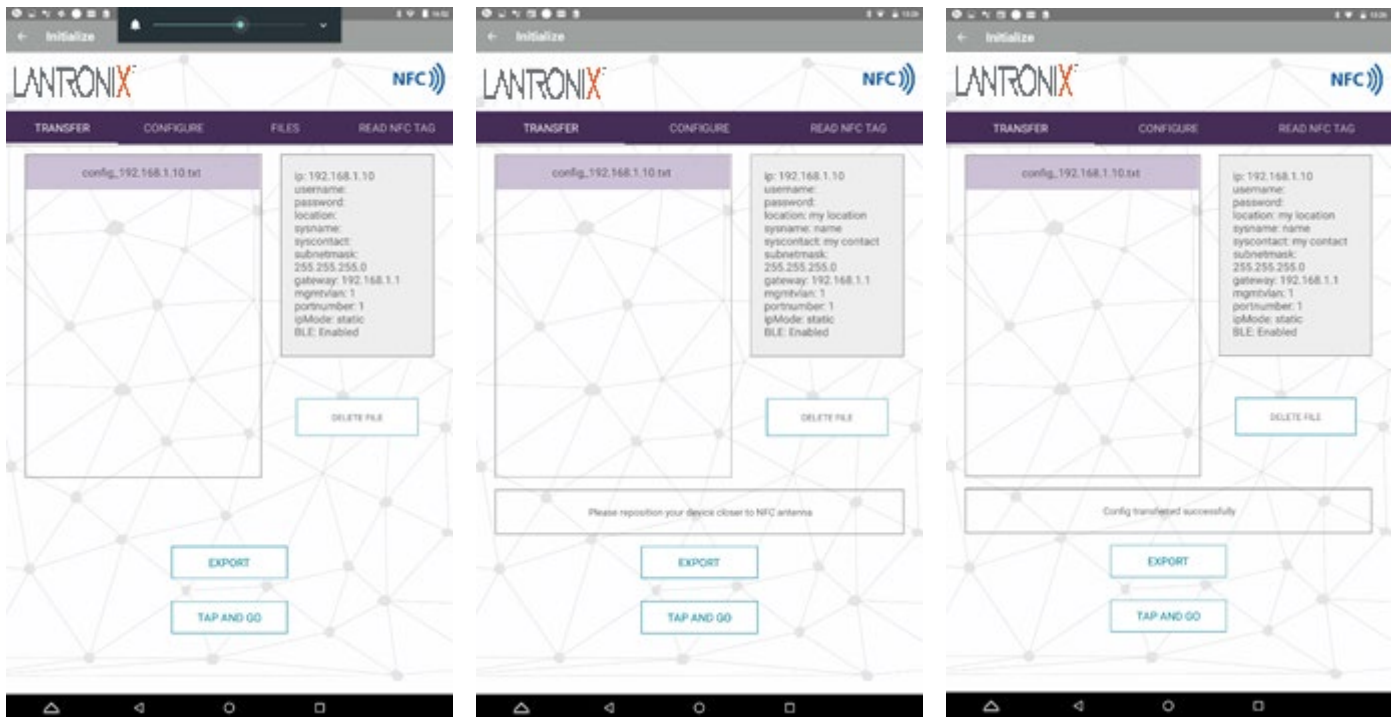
Initialize

LANTRONIX

NFC

TRANSFER CONFIGURE FILES READ NFC TAG

config_192.168.1.10.txt

ip: 192.168.1.10
username:
password:
location:
sysname:
syscontact:
subnetmask: 255.255.255.0
gateway: 192.168.1.1
mgmtvlan: 1
portnumber: 1
ipMode: static
BLE: Enabled

DELETE FILE

EXPORT

TAP AND GO

Initialize

LANTRONIX

NFC

TRANSFER CONFIGURE READ NFC TAG

config_192.168.1.10.txt

ip: 192.168.1.10
username:
password:
location: my location
sysname: name
syscontact: my contact
subnetmask: 255.255.255.0
gateway: 192.168.1.1
mgmtvlan: 1
portnumber: 1
ipMode: static
BLE: Enabled

DELETE FILE

Please reposition your device closer to NFC antenna

EXPORT

TAP AND GO

Initialize

LANTRONIX

NFC

TRANSFER CONFIGURE READ NFC TAG

config_192.168.1.10.txt

ip: 192.168.1.10
username:
password:
location: my location
sysname: name
syscontact: my contact
subnetmask: 255.255.255.0
gateway: 192.168.1.1
mgmtvlan: 1
portnumber: 1
ipMode: static
BLE: Enabled

DELETE FILE

Config transferred successfully

EXPORT

TAP AND GO